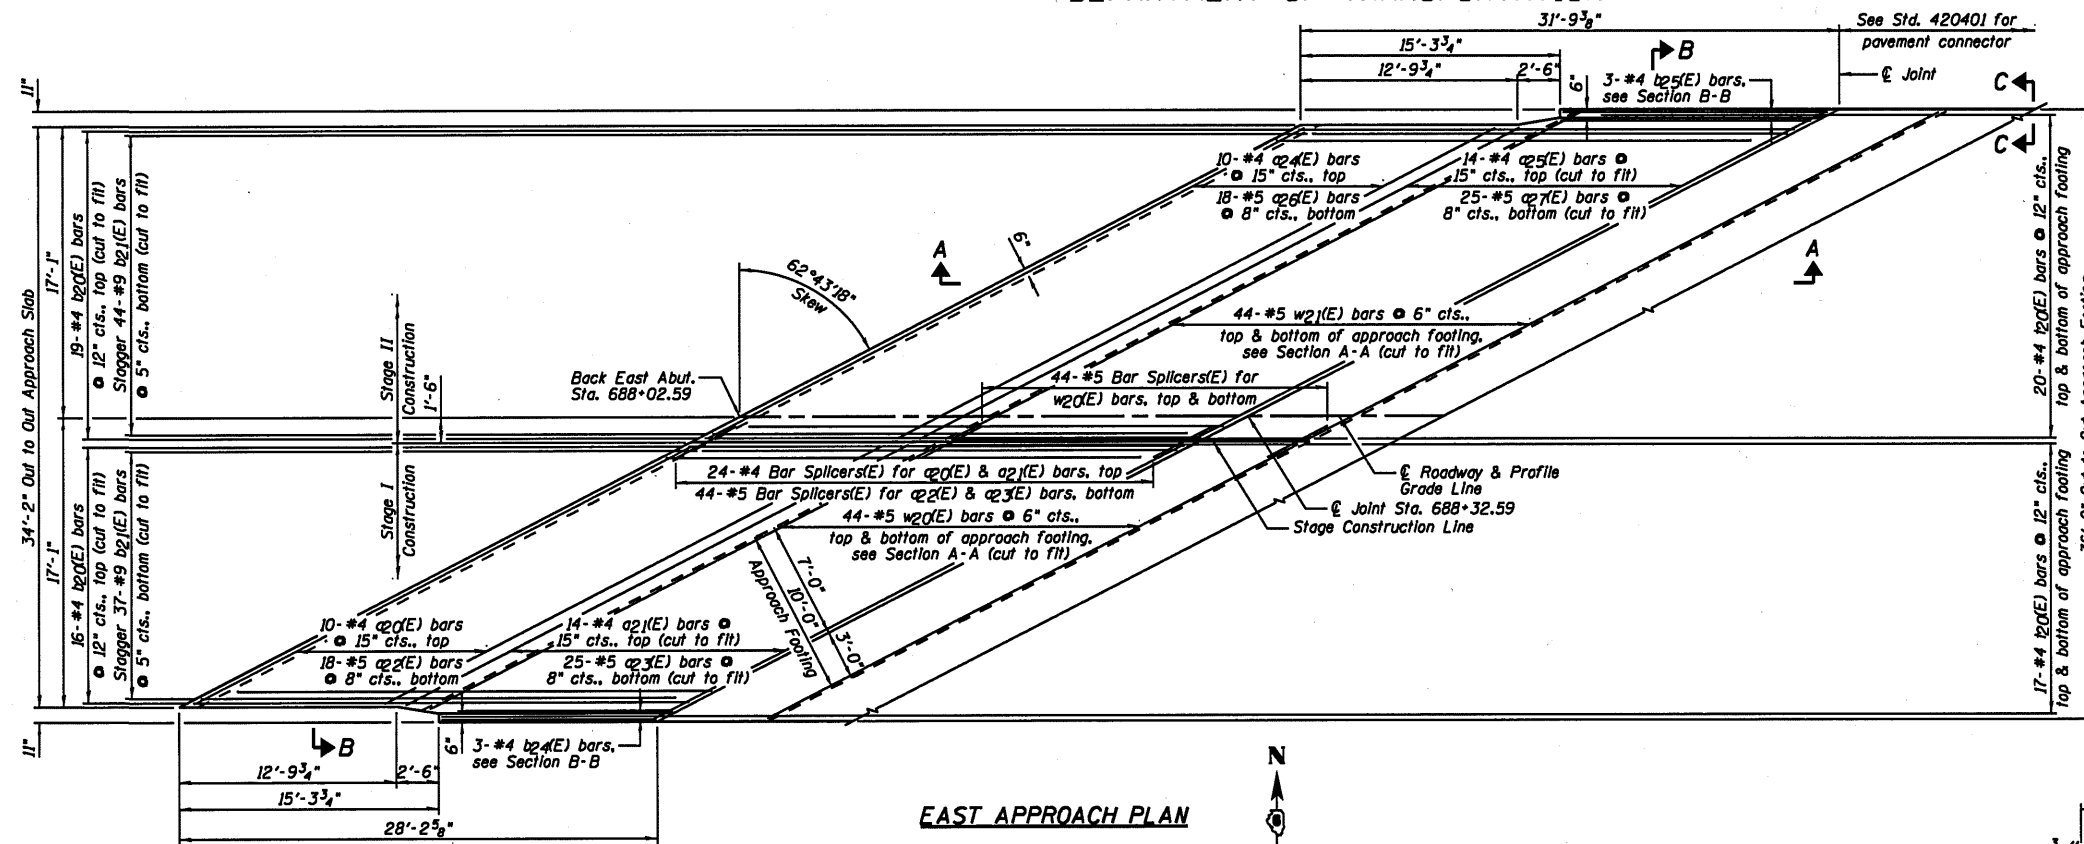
31'-9$\frac{3}{8}$"
See Std. 420401 for pavement connector
15'-3$\frac{3}{4}$"
B
12'-9$\frac{3}{4}$"
2'-6"
6"
3-#4 b25(E) bars, see Section B-B
℄ Joint
C
C
11"
10-#4 a24(E) bars @ 15" cts., top
18-#5 a26(E) bars @ 8" cts., bottom
14-#4 a25(E) bars @ 15" cts., top (cut to fit)
25-#5 a27(E) bars @ 8" cts., bottom (cut to fit)
17'-1"
19-#4 b20(E) bars @ 12" cts., top (cut to fit)
Stagger 44-#9 b21(E) bars @ 5" cts., bottom (cut to fit)
34'-2" Out to Out Approach Slab
A
6"
62°43'18" Skew
A
20-#4 t20(E) bars @ 12" cts., top & bottom of approach footing
44-#5 w21(E) bars @ 6" cts., top & bottom of approach footing, see Section A-A (cut to fit)
Stage II Construction
1'-6"
Back East Abut. Sta. 688+02.59
44-#5 Bar Splicers(E) for w20(E) bars, top & bottom
24-#4 Bar Splicers(E) for a20(E) & a21(E) bars, top
44-#5 Bar Splicers(E) for a22(E) & a23(E) bars, bottom
℄ Roadway & Profile Grade Line
℄ Joint Sta. 688+32.59
Stage Construction Line
Stage I Construction
17'-1"
16-#4 b20(E) bars @ 12" cts., top (cut to fit)
Stagger 37-#9 b21(E) bars @ 5" cts., bottom (cut to fit)
44-#5 w20(E) bars @ 6" cts., top & bottom of approach footing, see Section A-A (cut to fit)
7'-0"
10'-0"
3'-0"
Approach Footing
17-#4 t20(E) bars @ 12" cts., top & bottom of approach footing
10-#4 a20(E) bars @ 15" cts., top
18-#5 a22(E) bars @ 8" cts., bottom
14-#4 a21(E) bars @ 15" cts., top (cut to fit)
25-#5 a23(E) bars @ 8" cts., bottom (cut to fit)
11"
B
6"
3-#4 b24(E) bars, see Section B-B
12'-9$\frac{3}{4}$"
2'-6"
15'-3$\frac{3}{4}$"
28'-2$\frac{5}{8}$"
N
EAST APPROACH PLAN